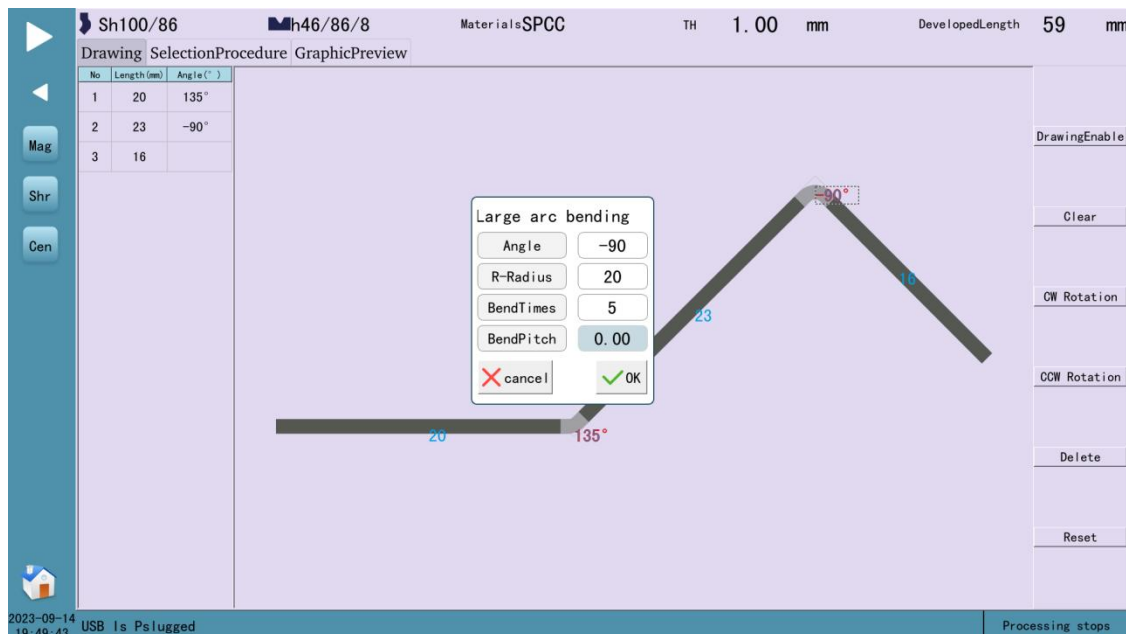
Sh100/86 h46/86/8 MaterialsSPCC TH 1.00 mm DevelopedLength 59 mm

Drawing SelectionProcedure GraphicPreview

| No | Length(mm) | Angle(°) |
|---|---|---|
| 1 | 20 | 135° |
| 2 | 23 | -90° |
| 3 | 16 | |

Mag
Shr
Cen

Large arc bending
Angle -90
R-Radius 20
BendTimes 5
BendPitch 0.00
cancel OK

-90°
16
23
20
135°

DrawingEnable
Clear
CW Rotation
CCW Rotation
Delete
Reset

2023-09-14 19:49:43 USB Is Pslugged
Processing stops